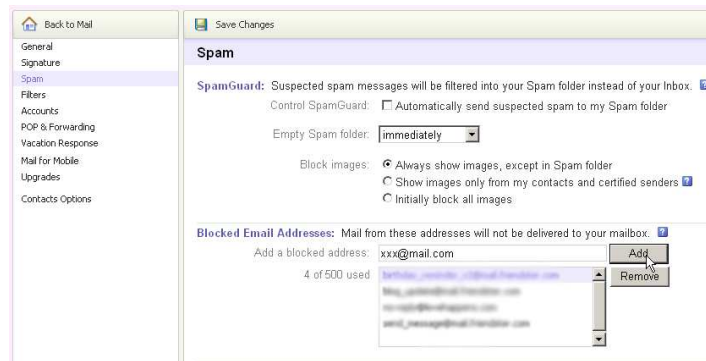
Back to Mail

General
Signature
Spam
Filters
Accounts
POP & Forwarding
Vacation Response
Mail for Mobile
Upgrades

Contacts Options

Save Changes

Spam

SpamGuard: Suspected spam messages will be filtered into your Spam folder instead of your Inbox.

Control SpamGuard: Automatically send suspected spam to my Spam folder

Empty Spam folder: immediately

Block images: Always show images, except in Spam folder
Show images only from my contacts and certified senders
Initially block all images

Blocked Email Addresses: Mail from these addresses will not be delivered to your mailbox.

Add a blocked address: xxx@mail.com Add

4 of 500 used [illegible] Remove
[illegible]
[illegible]
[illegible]